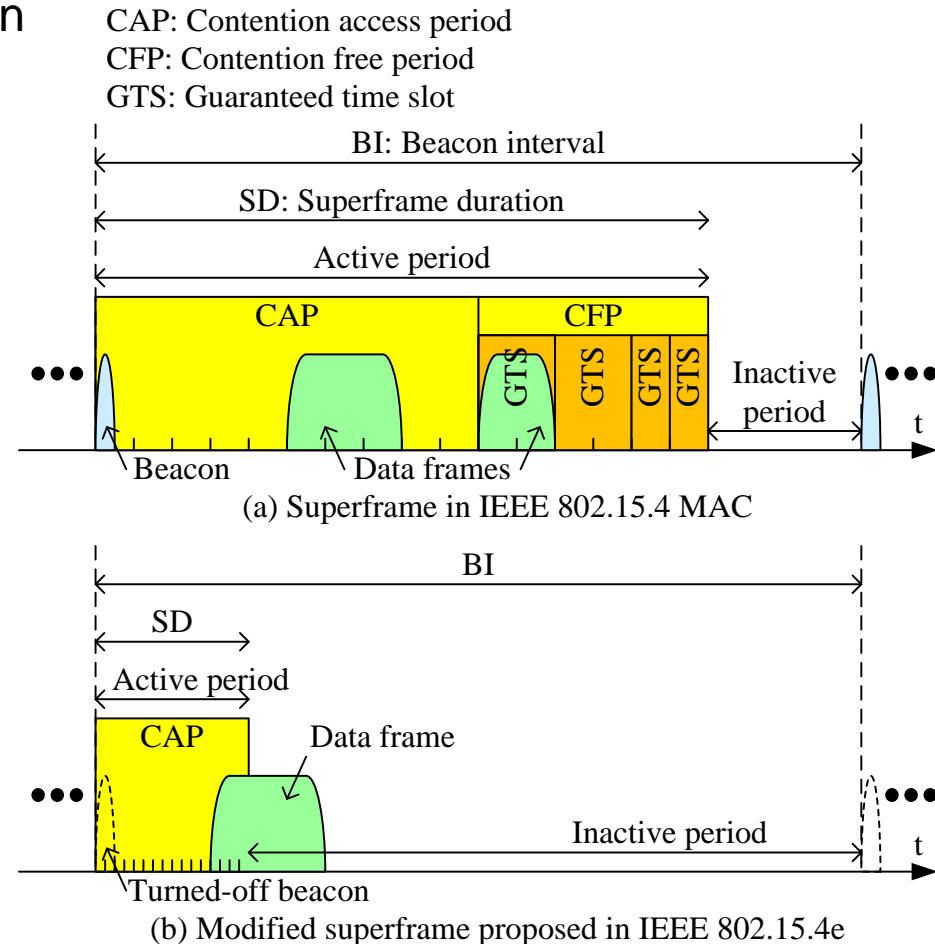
n

CAP: Contention access period
CFP: Contention free period
GTS: Guaranteed time slot

BI: Beacon interval
SD: Superframe duration
Active period
CAP
CFP
GTS
GTS
GTS
GTS
Inactive period
t
Beacon
Data frames
(a) Superframe in IEEE 802.15.4 MAC

BI
SD
Active period
CAP
Data frame
Inactive period
t
Turned-off beacon
(b) Modified superframe proposed in IEEE 802.15.4e